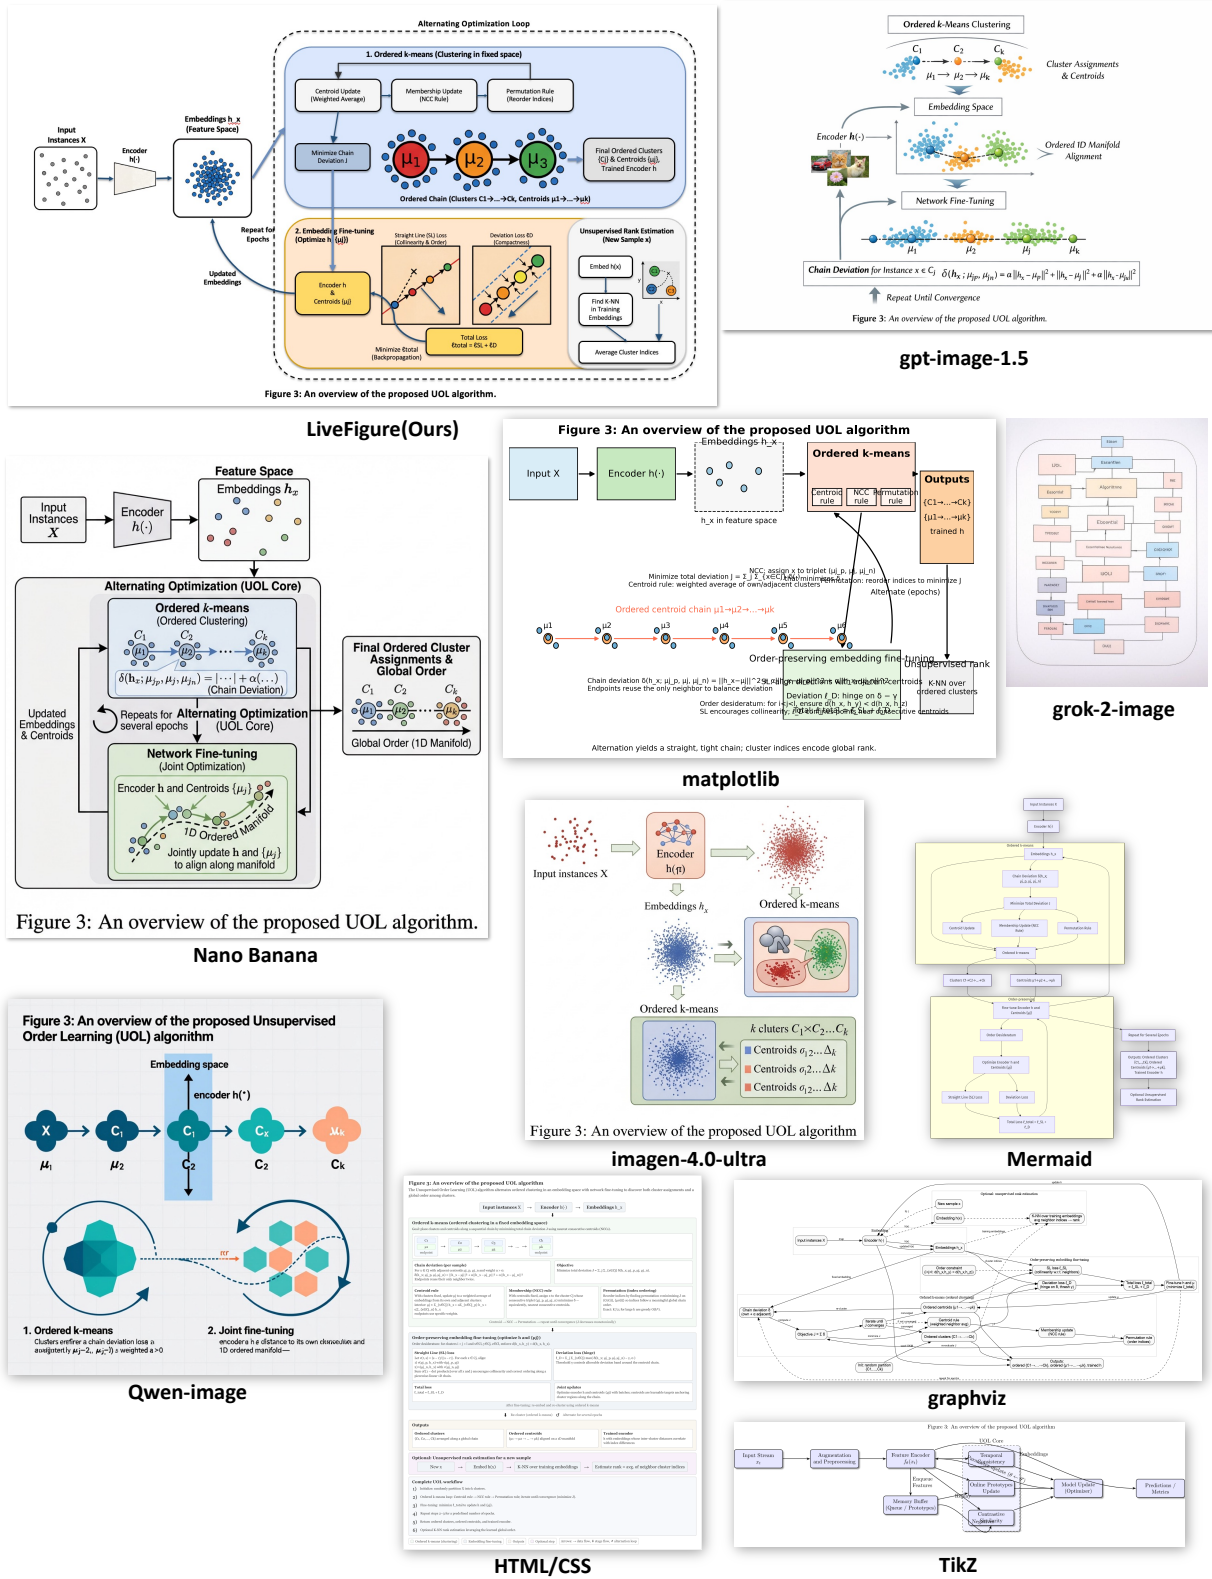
Alternating Optimization Loop

1. Ordered k-means (Clustering in fixed space)

Centroid Update (Weighted Average)

Membership Update (NCC Rule)

Permutation Rule (Reorder Indices)

Input Instances X

Encoder h(·)

Embeddings h_x (Feature Space)

Minimize Chain Deviation J

μ1 μ2 μ3

Final Ordered Clusters {Cj} & Centroids {μj}, Trained Encoder h

Ordered Chain (Clusters C1→...→Ck, Centroids μ1→...→μk)

Repeat for Epochs

Updated Embeddings

2. Embedding Fine-tuning (Optimize h, {μj})

Straight Line (SL) Loss (Collinearity & Order)

Deviation Loss ℓD (Compactness)

Encoder h & Centroids {μj}

Total Loss ℓtotal = ℓSL + ℓD

Minimize ℓtotal (Backpropagation)

Unsupervised Rank Estimation (New Sample x)

Embed h(x)

Find K-NN in Training Embeddings

Average Cluster Indices

Figure 3: An overview of the proposed UOL algorithm.

LiveFigure(Ours)

Ordered k-Means Clustering

$C_1$ $C_2$ $C_k$

$\mu_1 \to \mu_2 \to \mu_k$

Cluster Assignments & Centroids

Embedding Space

Encoder h(·)

Ordered 1D Manifold Alignment

Network Fine-Tuning

$\mu_1$ $\mu_2$ $\mu_j$ $\mu_k$

Chain Deviation for Instance $x \in C_j$ $\delta(h_x; \mu_{jp}, \mu_{jn}) = \alpha\|h_x-\mu_p\|^2 + \|h_x-\mu_j\|^2 + \alpha\|h_x-\mu_p\|^2$

Repeat Until Convergence

Figure 3: An overview of the proposed UOL algorithm.

gpt-image-1.5

Feature Space

Embeddings $h_x$

Input Instances $X$

Encoder $h(\cdot)$

Alternating Optimization (UOL Core)

Ordered $k$-means (Ordered Clustering)

$C_1$ $C_2$ $C_k$

$\mu_1$ $\mu_2$ $\mu_k$

$\delta(h_x; \mu_{jp}, \mu_j, \mu_{jn}) = |\cdots| + \alpha(\ldots)$ (Chain Deviation)

Updated Embeddings & Centroids

Repeats for several epochs

Alternating Optimization (UOL Core)

Final Ordered Cluster Assignments & Global Order

$C_1$ $C_2$ $C_k$

Global Order (1D Manifold)

Network Fine-tuning (Joint Optimization)

Encoder h and Centroids $\{\mu_j\}$

1D Ordered Manifold

Jointly update h and $\{\mu_j\}$ to align along manifold

Figure 3: An overview of the proposed UOL algorithm.

Nano Banana

Figure 3: An overview of the proposed UOL algorithm

Input X

Encoder h(·)

Embeddings h_x

h_x in feature space

Ordered k-means

Centroid rule

NCC rule

Permutation rule

Outputs

{C1→...→Ck}

{μ1→...→μk}

trained h

NCC: assign x to triplet (μj_p, μj, μj_n)

Minimize total deviation J = Σ_j Σ_{x∈Cj} δ(x) minimizes

Permutation: reorder indices to minimize J

Centroid rule: weighted average of own/adjacent clusters

Alternate (epochs)

Ordered centroid chain μ1→μ2→...→μk

μ1 μ2 μ3 μ4 μ5 μ6

Order-preserving embedding fine-tuning

Unsupervised rank

K-NN over ordered clusters

Chain deviation δ(h_x; μj_p, μj, μj_n) = ||h_x−μj||^2

Endpoints reuse the only neighbor to balance deviation

Deviation ℓ_D: hinge on δ − γ

Order desideratum: for i<j<k, ensure d(h_x, h_y) < d(h_x, h_z)

SL encourages collinearity

Alternation yields a straight, tight chain; cluster indices encode global rank.

matplotlib

grok-2-image

Input instances X

Encoder h(π)

Embeddings $h_x$

Ordered k-means

Ordered k-means

k clusters $C_1 \times C_2 \ldots C_k$

Centroids $o_{j}2\ldots\Delta_k$

Centroids $o_1 2\ldots\Delta k$

Centroids $o_1 2\ldots\Delta k$

Figure 3: An overview of the proposed UOL algorithm

imagen-4.0-ultra

Mermaid

Figure 3: An overview of the proposed Unsupervised Order Learning (UOL) algorithm

Embedding space

encoder h(*)

X $C_1$ $C_1$ $C_x$ $\mathcal{M}_k$

$\mu_1$ $\mu_2$ $C_2$ $C_2$ $C_k$

1. Ordered k-means

Clusters erfiirer a chain deviation losa a assigenterly $\mu_j$−2., $\mu_j$−1) s weighted a >0

2. Joint fine-tuning

encodera h e distance to its own classes lian and 1D ordered manifold—

Qwen-image

Figure 3: An overview of the proposed UOL algorithm

Input instances X

Encoder h(·)

Embeddings h_x

Ordered k-means (ordered clustering in a fixed embedding space)

Outputs

Optional: Unsupervised rank estimation for a new sample

Complete UOL workflow

HTML/CSS

graphviz

Figure 3: An overview of the proposed UOL algorithm

Input Stream

Augmentation and Preprocessing

Feature Encoder

UOL Core

Temporal Consistency

Online Prototypes Update

Contrastive Regularization

Memory Buffer (Queue / Prototypes)

Model Update (Optimizer)

Prediction / Metrics

TikZ